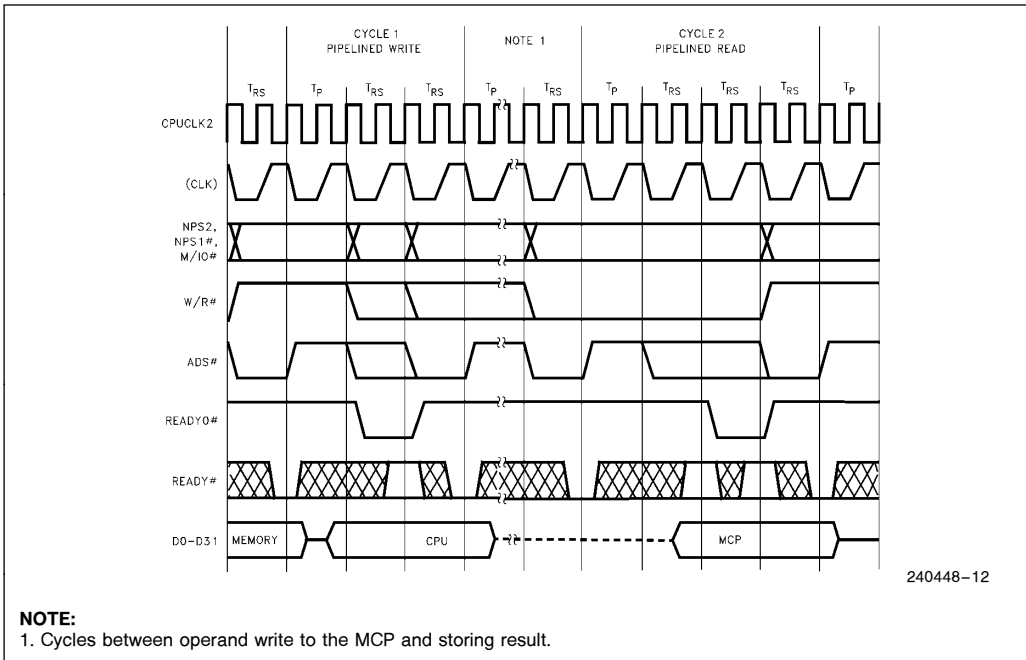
CYCLE 1
PIPELINED WRITE

NOTE 1

CYCLE 2
PIPELINED READ

$T_{RS}$ $T_P$ $T_{RS}$ $T_{RS}$ $T_P$ $T_{RS}$ $T_P$ $T_{RS}$ $T_{RS}$ $T_{RS}$ $T_P$

CPUCLK2

(CLK)

NPS2,
NPS1#,
M/IO#

W/R#

ADS#

READYO#

READY#

D0–D31

MEMORY

CPU

MCP

240448–12

NOTE:
1. Cycles between operand write to the MCP and storing result.